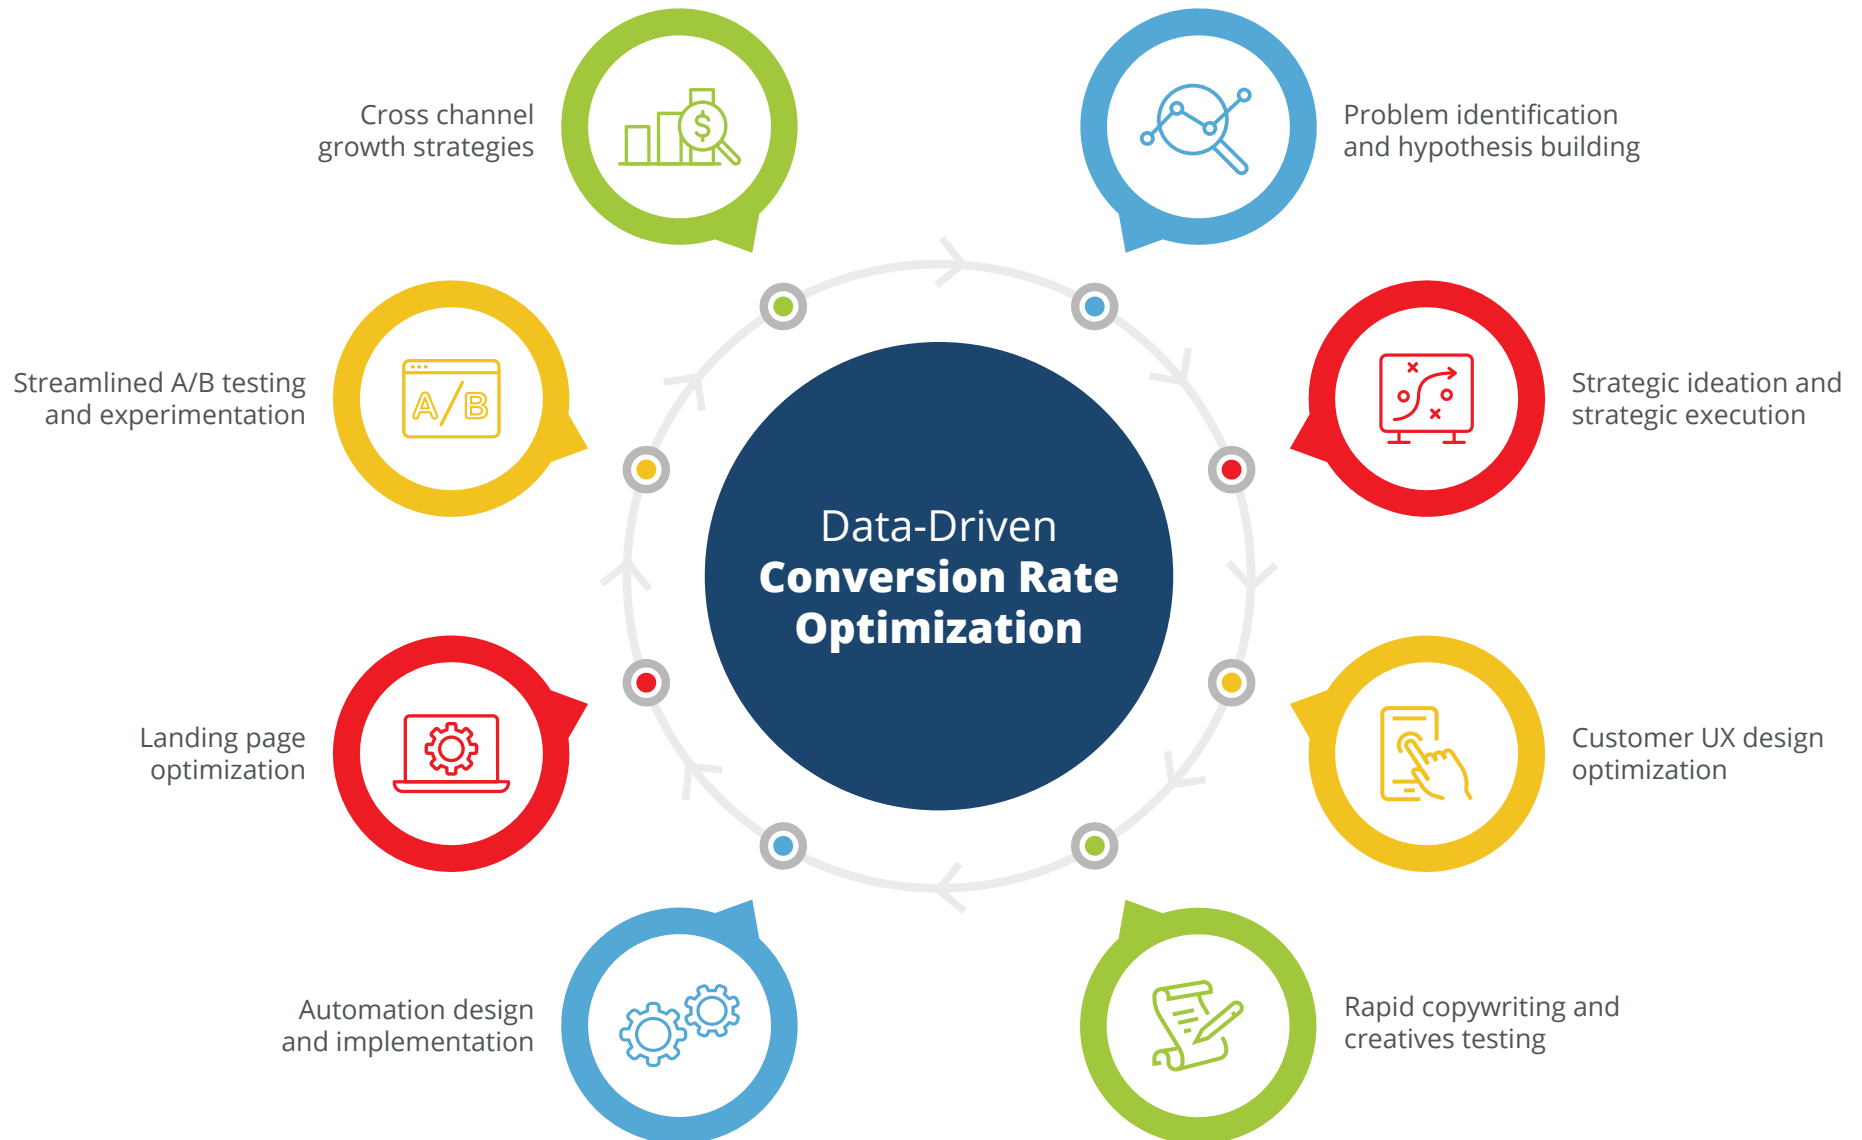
Cross channel growth strategies

Problem identification and hypothesis building

Streamlined A/B testing and experimentation

A/B

Strategic ideation and strategic execution

Data-Driven
Conversion Rate Optimization

Landing page optimization

Customer UX design optimization

Automation design and implementation

Rapid copywriting and creatives testing